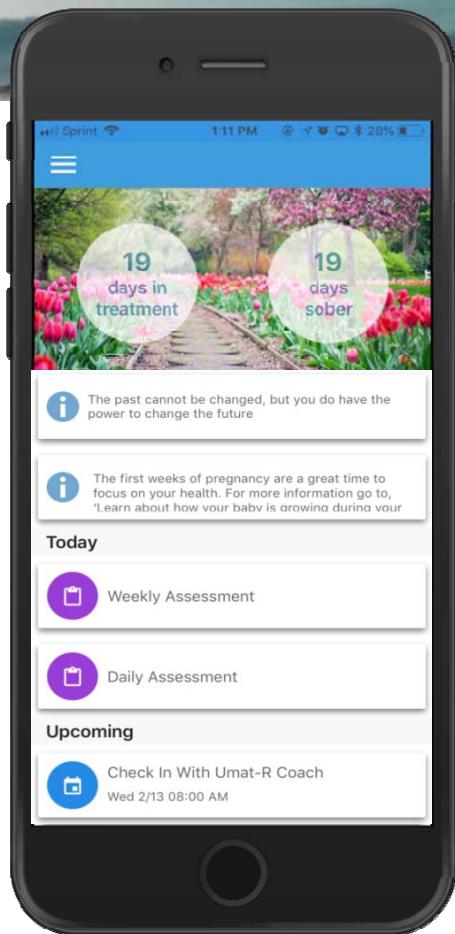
Sprint 1:11 PM 28%

19
days in
treatment

19
days
sober

The past cannot be changed, but you do have the power to change the future

The first weeks of pregnancy are a great time to focus on your health. For more information go to, 'Learn about how your baby is growing during your

Today

Weekly Assessment

Daily Assessment

Upcoming

Check In With Umat-R Coach
Wed 2/13 08:00 AM